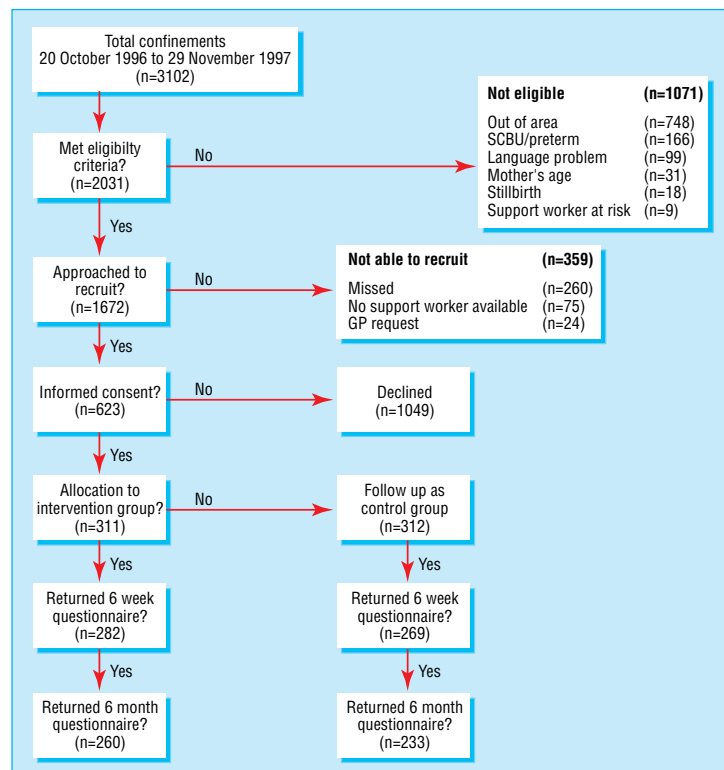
Total confinements
20 October 1996 to 29 November 1997
(n=3102)

Met eligibilty criteria?
(n=2031)

No

| Not eligible | (n=1071) |
|---|---|
| Out of area | (n=748) |
| SCBU/preterm | (n=166) |
| Language problem | (n=99) |
| Mother's age | (n=31) |
| Stillbirth | (n=18) |
| Support worker at risk | (n=9) |

Yes

Approached to recruit?
(n=1672)

No

| Not able to recruit | (n=359) |
|---|---|
| Missed | (n=260) |
| No support worker available | (n=75) |
| GP request | (n=24) |

Yes

Informed consent?
(n=623)

No

Declined
(n=1049)

Yes

Allocation to intervention group?
(n=311)

No

Follow up as control group
(n=312)

Yes

Returned 6 week questionnaire?
(n=282)

Yes

Returned 6 week questionnaire?
(n=269)

Yes

Returned 6 month questionnaire?
(n=260)

Yes

Returned 6 month questionnaire?
(n=233)